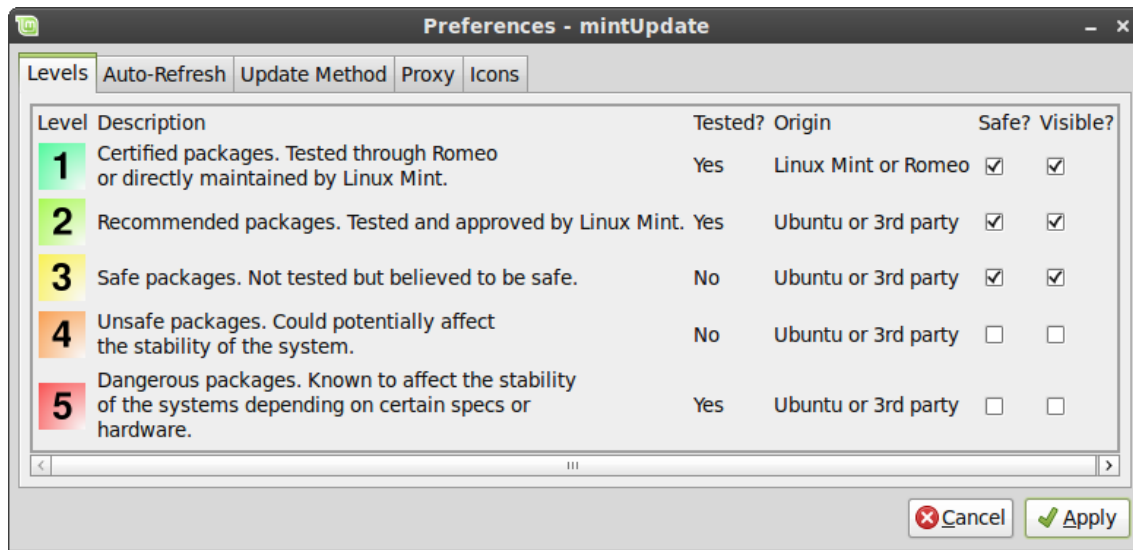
Preferences - mintUpdate

Levels | Auto-Refresh | Update Method | Proxy | Icons

| Level | Description | Tested? | Origin | Safe? | Visible? |
|---|---|---|---|---|---|
| 1 | Certified packages. Tested through Romeo or directly maintained by Linux Mint. | Yes | Linux Mint or Romeo | ☑ | ☑ |
| 2 | Recommended packages. Tested and approved by Linux Mint. | Yes | Ubuntu or 3rd party | ☑ | ☑ |
| 3 | Safe packages. Not tested but believed to be safe. | No | Ubuntu or 3rd party | ☑ | ☑ |
| 4 | Unsafe packages. Could potentially affect the stability of the system. | No | Ubuntu or 3rd party | ☐ | ☐ |
| 5 | Dangerous packages. Known to affect the stability of the systems depending on certain specs or hardware. | Yes | Ubuntu or 3rd party | ☐ | ☐ |

Cancel  Apply